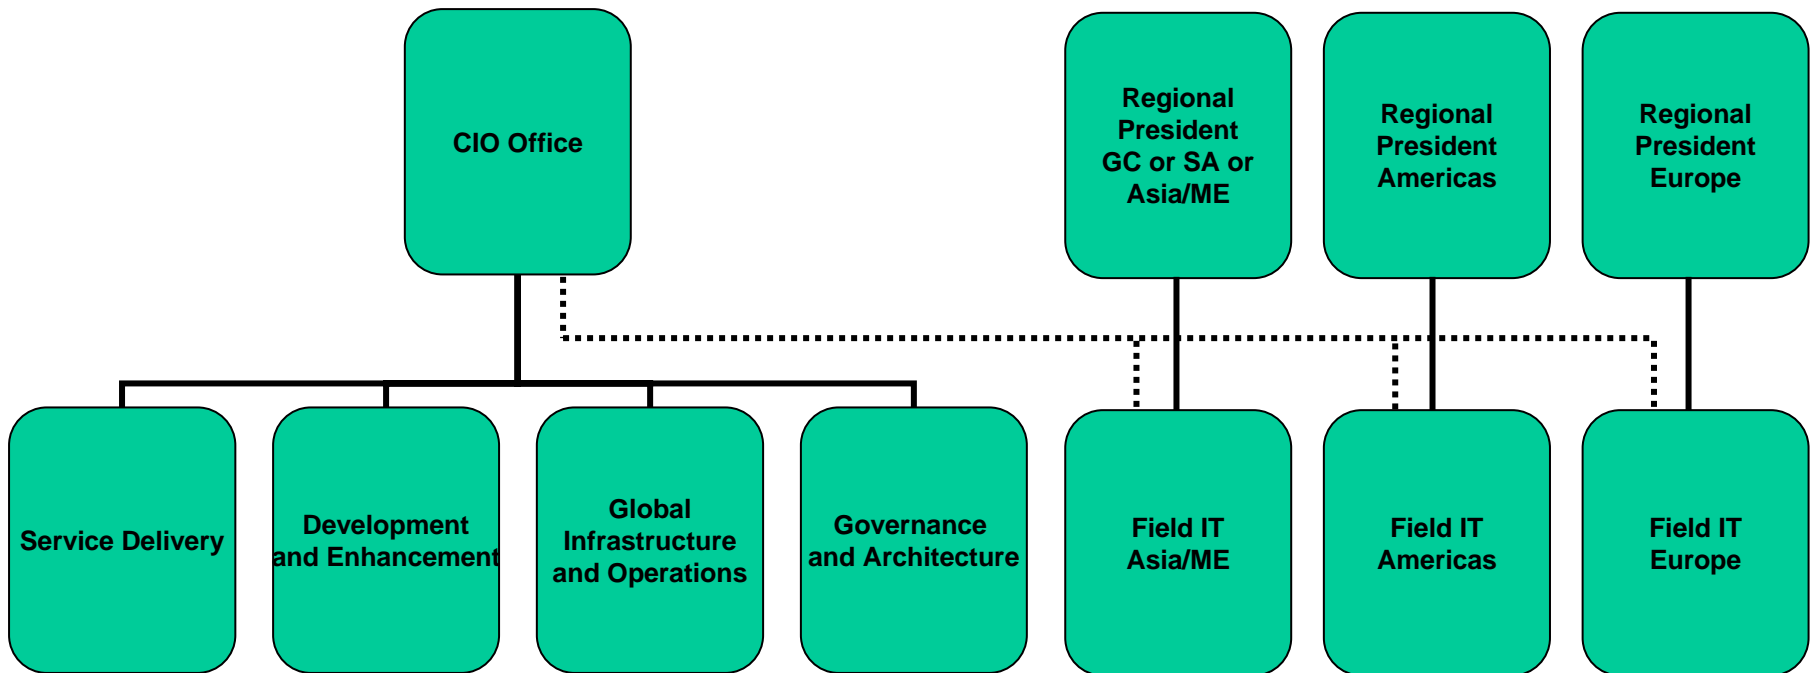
CIO Office

Regional President GC or SA or Asia/ME

Regional President Americas

Regional President Europe

Service Delivery

Development and Enhancement

Global Infrastructure and Operations

Governance and Architecture

Field IT Asia/ME

Field IT Americas

Field IT Europe